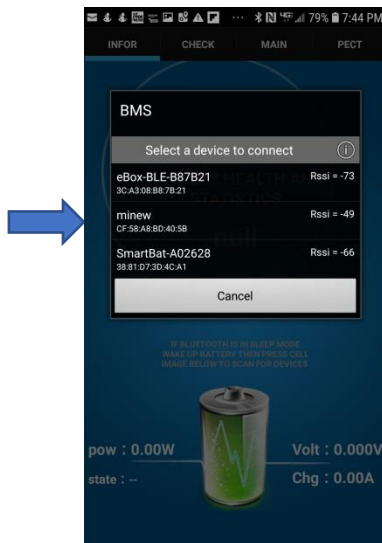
79% 7:44 PM

INFOR CHECK MAIN PECT

BMS

Select a device to connect

eBox-BLE-B87B21
3C:A3:08:B8:7B:21
Rssi = -73

minew
CF:58:A8:BD:40:5B
Rssi = -49

SmartBat-A02628
38:81:D7:3D:4C:A1
Rssi = -66

Cancel

IF BLUETOOTH IS IN SLEEP MODE WAKE UP BATTERY THEN PRESS CELL IMAGE BELOW TO SCAN FOR DEVICES

pow : 0.00W
Volt : 0.000V
state : --
Chg : 0.00A